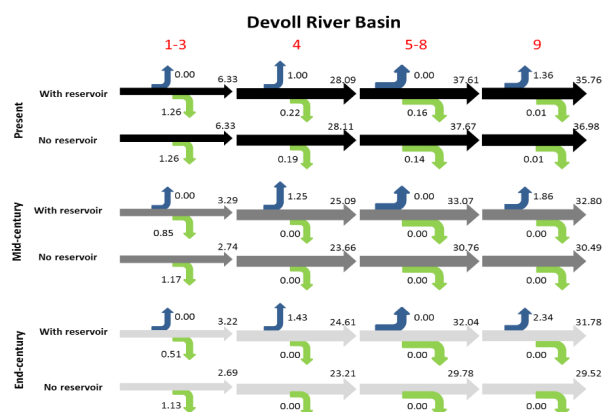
Devoll River Basin

1-3 4 5-8 9

Present

With reservoir 0.00 6.33 1.26 1.00 28.09 0.22 0.00 37.61 0.16 1.36 35.76 0.01

No reservoir 6.33 1.26 28.11 0.19 37.67 0.14 36.98 0.01

Mid-century

With reservoir 0.00 3.29 0.85 1.25 25.09 0.00 0.00 33.07 0.00 1.86 32.80 0.00

No reservoir 2.74 1.17 23.66 0.00 30.76 0.00 30.49 0.00

End-century

With reservoir 0.00 3.22 0.51 1.43 24.61 0.00 0.00 32.04 0.00 2.34 31.78 0.00

No reservoir 2.69 1.13 23.21 0.00 29.78 0.00 29.52 0.00